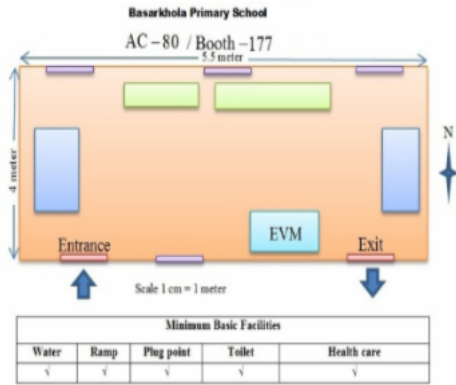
Basarkhola Primary School

AC – 80 / Booth –177

5.5 meter

4 meter

N

Entrance

EVM

Exit

Scale 1 cm = 1 meter

| Minimum Basic Facilities | | | | |
|---|---|---|---|---|
| Water | Ramp | Plug point | Toilet | Health care |
| √ | √ | √ | √ | √ |